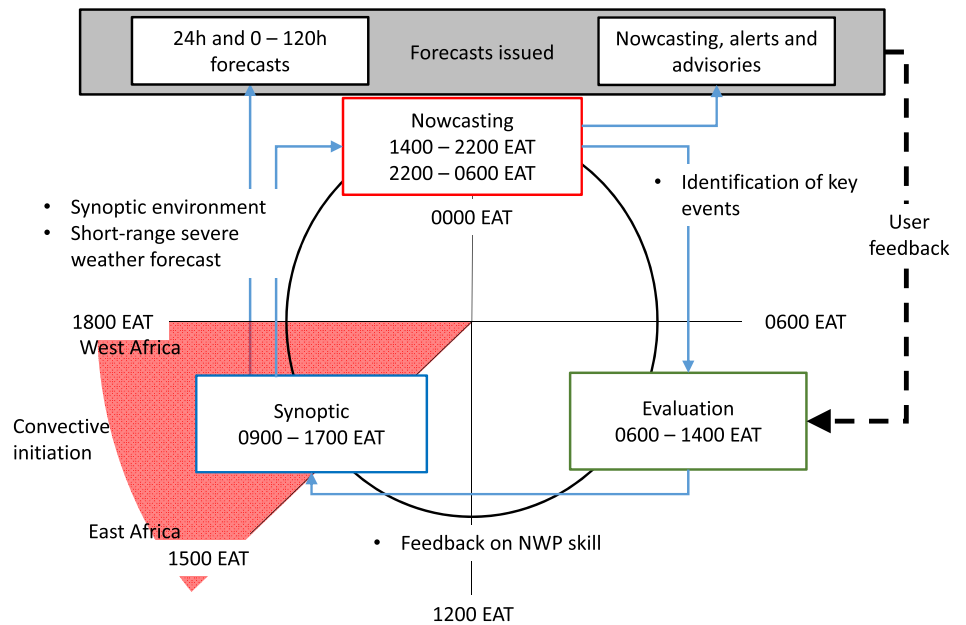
24h and 0 – 120h forecasts

Forecasts issued

Nowcasting, alerts and advisories

Nowcasting
1400 – 2200 EAT
2200 – 0600 EAT

• Identification of key events

User feedback

• Synoptic environment
• Short-range severe weather forecast

0000 EAT

1800 EAT

0600 EAT

West Africa

Synoptic
0900 – 1700 EAT

Evaluation
0600 – 1400 EAT

Convective initiation

East Africa

1500 EAT

• Feedback on NWP skill

1200 EAT